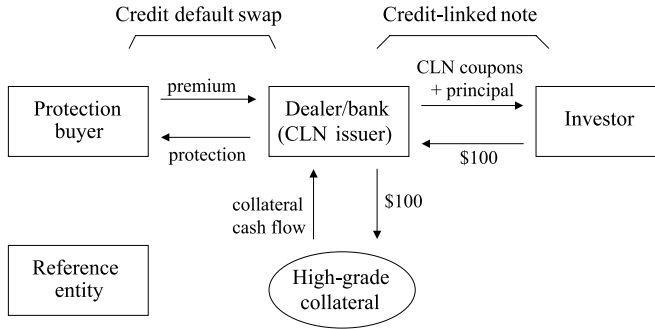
Credit default swap

Credit-linked note

Protection buyer

premium

protection

Dealer/bank (CLN issuer)

CLN coupons + principal

\$100

Investor

collateral cash flow

\$100

Reference entity

High-grade collateral